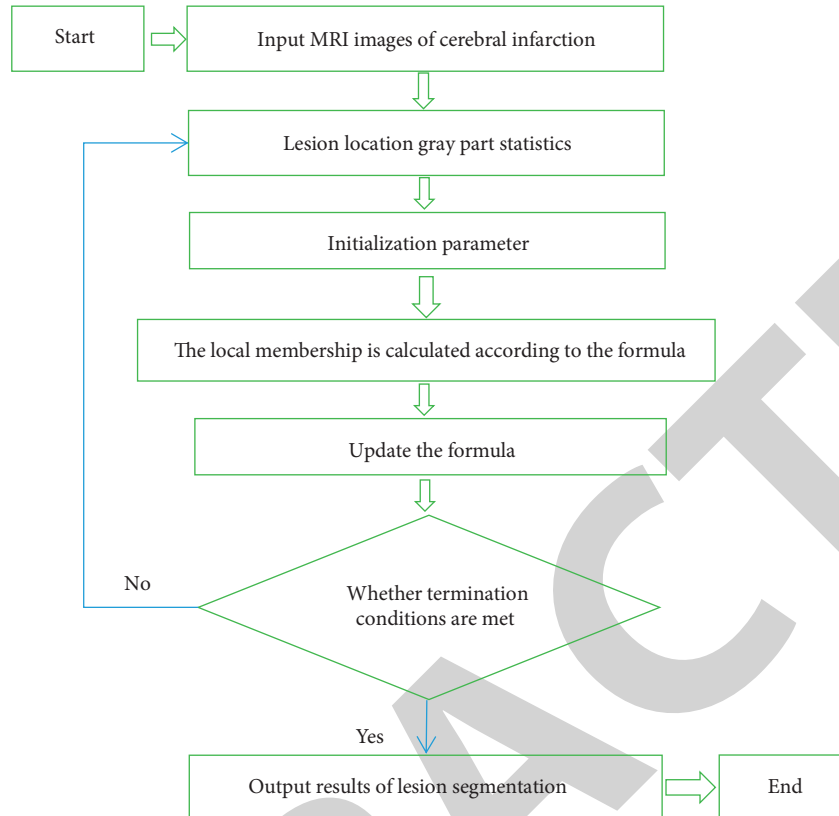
Start

Input MRI images of cerebral infarction

Lesion location gray part statistics

Initialization parameter

The local membership is calculated according to the formula

Update the formula

No

Whether termination conditions are met

Yes

Output results of lesion segmentation

End

RETRACTED